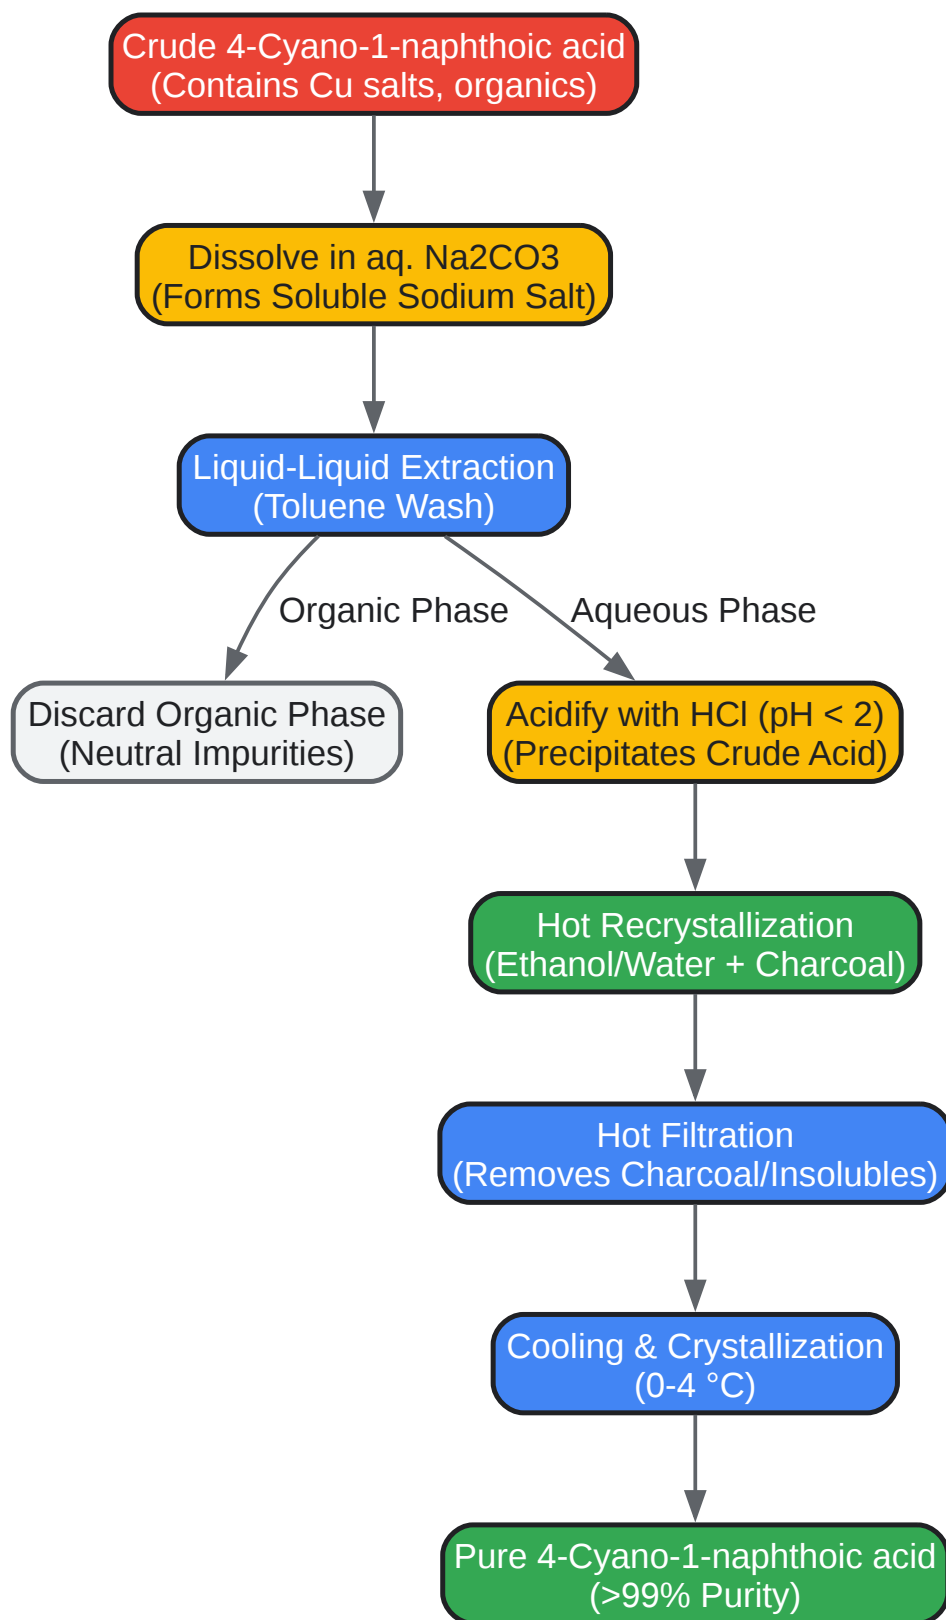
Crude 4-Cyano-1-naphthoic acid
(Contains Cu salts, organics)

Dissolve in aq. Na2CO3
(Forms Soluble Sodium Salt)

Liquid-Liquid Extraction
(Toluene Wash)

Organic Phase

Aqueous Phase

Discard Organic Phase
(Neutral Impurities)

Acidify with HCl (pH < 2)
(Precipitates Crude Acid)

Hot Recrystallization
(Ethanol/Water + Charcoal)

Hot Filtration
(Removes Charcoal/Insolubles)

Cooling & Crystallization
(0-4 °C)

Pure 4-Cyano-1-naphthoic acid
(>99% Purity)